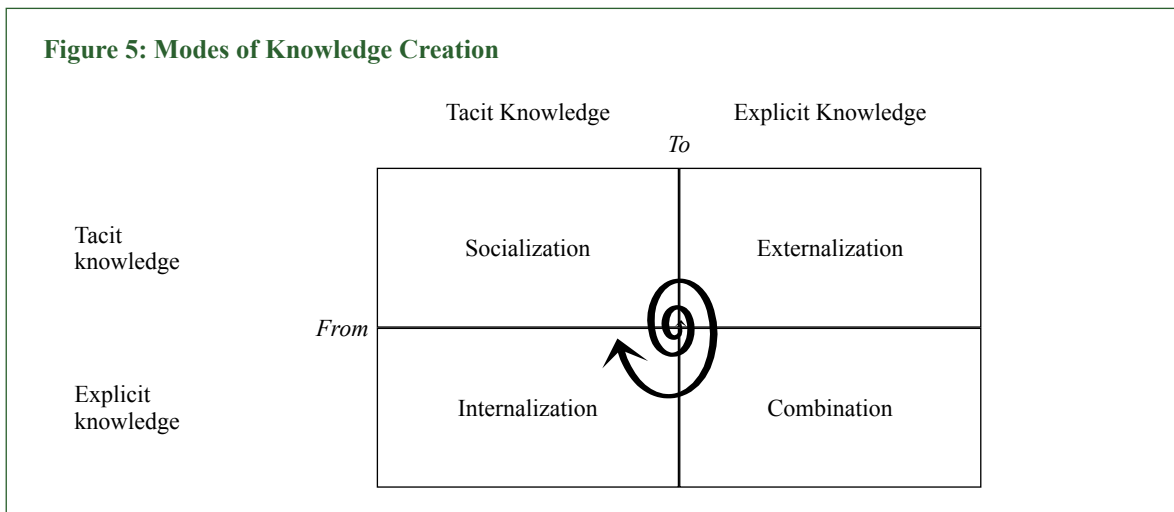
Figure 5: Modes of Knowledge Creation

Tacit Knowledge

Explicit Knowledge

To

Tacit knowledge

From

Explicit knowledge

|  |  |
|---|---|
| Socialization | Externalization |
| Internalization | Combination |